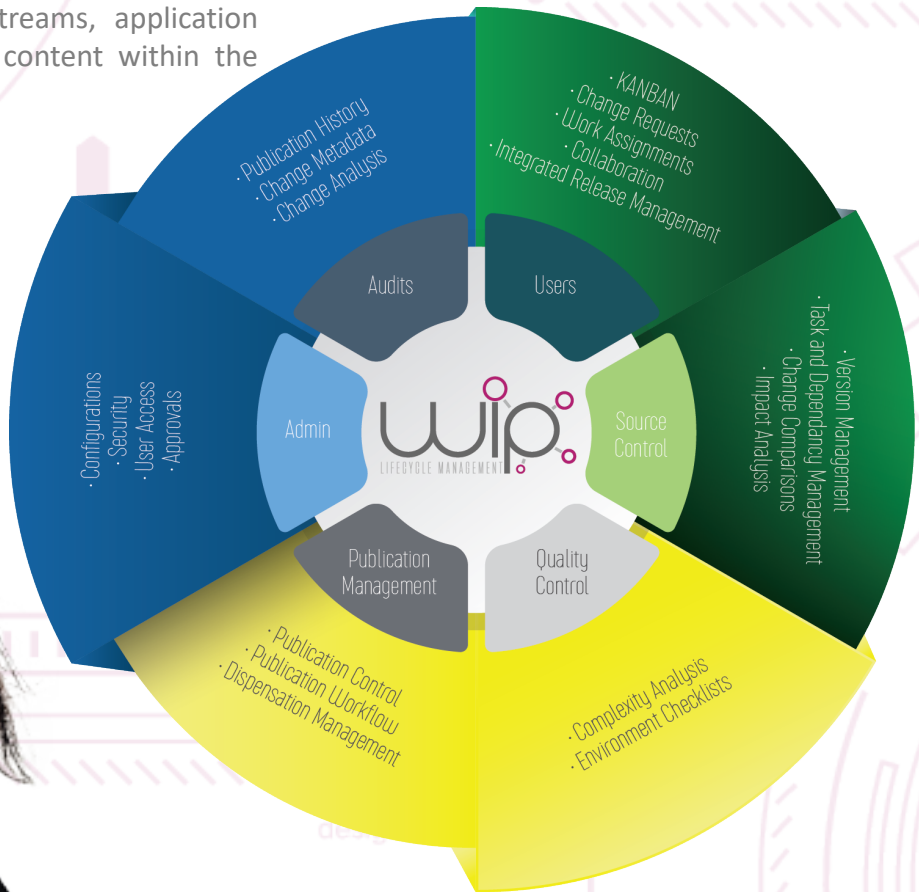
treams, application content within the

· Publication History
· Change Metadata
· Change Analysis

· KANBAN
· Change Requests
· Work Assignments
· Collaboration
· Integrated Release Management

Audits

Users

· Configurations
· Security
· User Access
· Approvals

Admin

wip
LIFECYCLE MANAGEMENT

Source Control

· Version Management
· Task and Dependancy Management
· Change Comparisons
· Impact Analysis

Publication Management

Quality Control

· Publication Control
· Publication Workflow
· Dispensation Management

· Complexity Analysis
· Environment Checklists